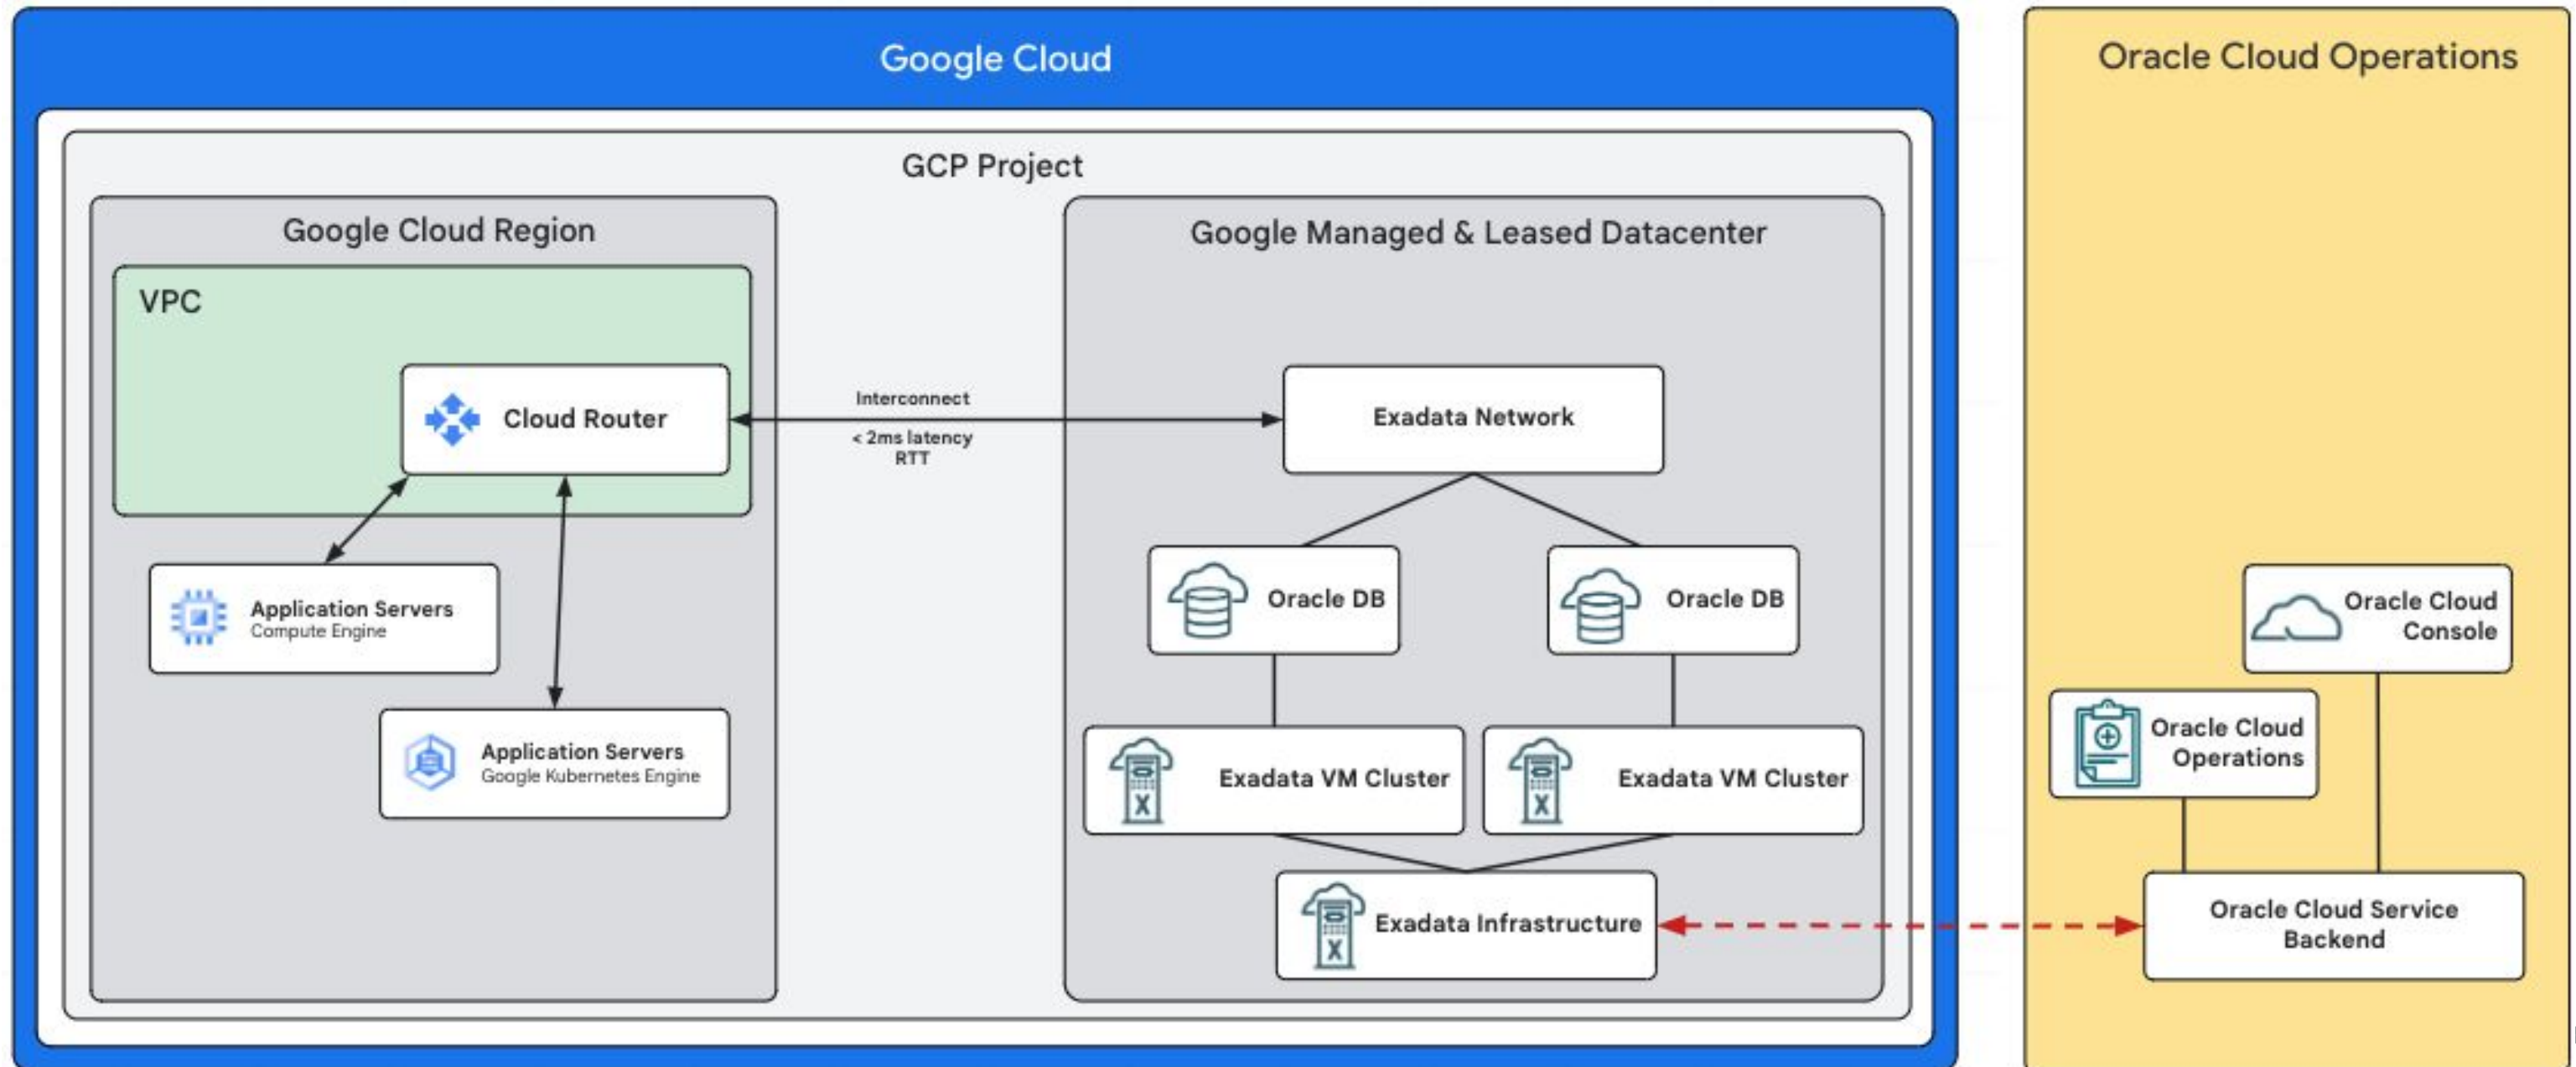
Google Cloud

GCP Project

Google Cloud Region

VPC

Cloud Router

Application Servers
Compute Engine

Application Servers
Google Kubernetes Engine

Interconnect

< 2ms latency
RTT

Google Managed & Leased Datacenter

Exadata Network

Oracle DB

Oracle DB

Exadata VM Cluster

Exadata VM Cluster

Exadata Infrastructure

Oracle Cloud Operations

Oracle Cloud
Console

Oracle Cloud
Operations

Oracle Cloud Service
Backend